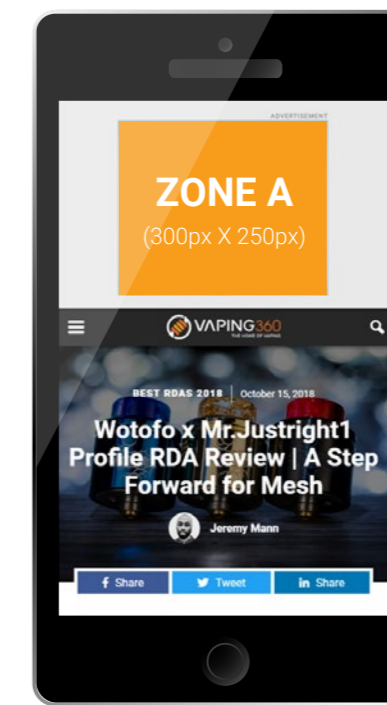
ADVERTISEMENT

ZONE A
(300px X 250px)

VAPING360
THE HOME OF VAPING

BEST RDAS 2018 | October 15, 2018

Wotofo x Mr.Justright1 Profile RDA Review | A Step Forward for Mesh

Jeremy Mann

Share
Tweet
Share